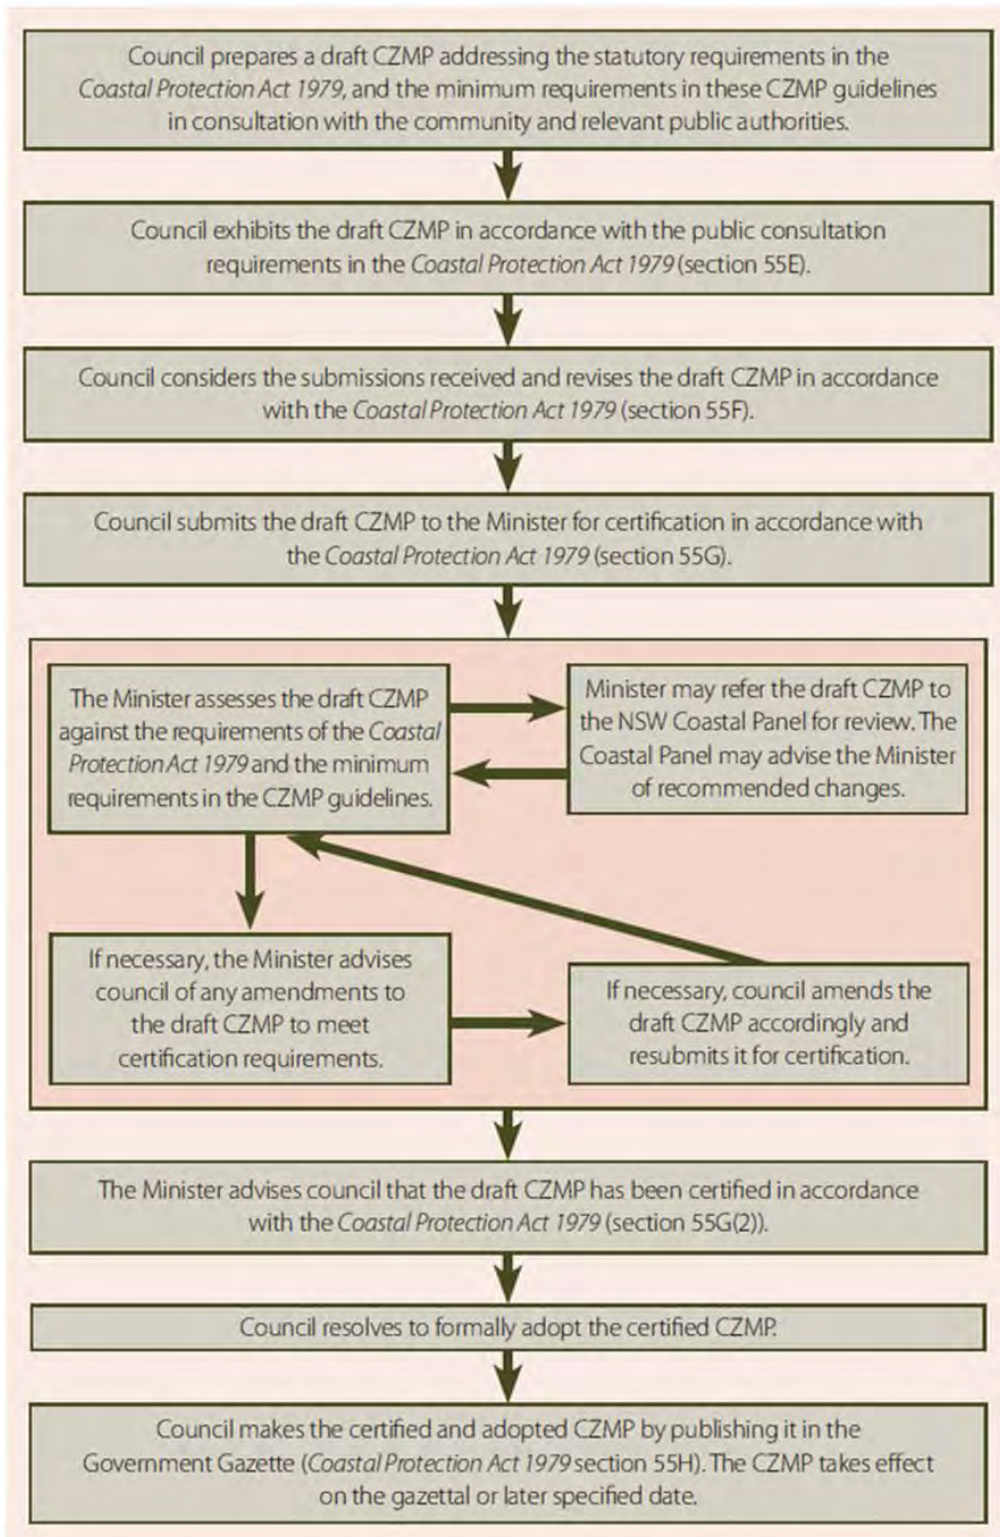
Council prepares a draft CZMP addressing the statutory requirements in the *Coastal Protection Act 1979*, and the minimum requirements in these CZMP guidelines in consultation with the community and relevant public authorities.

Council exhibits the draft CZMP in accordance with the public consultation requirements in the *Coastal Protection Act 1979* (section 55E).

Council considers the submissions received and revises the draft CZMP in accordance with the *Coastal Protection Act 1979* (section 55F).

Council submits the draft CZMP to the Minister for certification in accordance with the *Coastal Protection Act 1979* (section 55G).

The Minister assesses the draft CZMP against the requirements of the *Coastal Protection Act 1979* and the minimum requirements in the CZMP guidelines.

Minister may refer the draft CZMP to the NSW Coastal Panel for review. The Coastal Panel may advise the Minister of recommended changes.

If necessary, the Minister advises council of any amendments to the draft CZMP to meet certification requirements.

If necessary, council amends the draft CZMP accordingly and resubmits it for certification.

The Minister advises council that the draft CZMP has been certified in accordance with the *Coastal Protection Act 1979* (section 55G(2)).

Council resolves to formally adopt the certified CZMP.

Council makes the certified and adopted CZMP by publishing it in the Government Gazette (*Coastal Protection Act 1979* section 55H). The CZMP takes effect on the gazettal or later specified date.